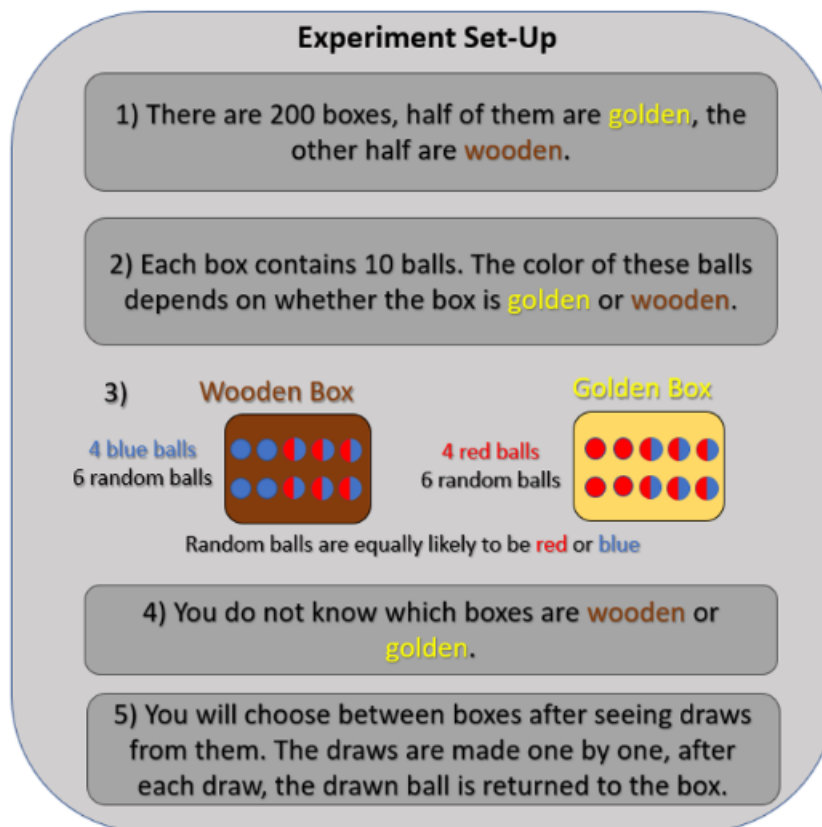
Experiment Set-Up

1) There are 200 boxes, half of them are golden, the other half are wooden.

2) Each box contains 10 balls. The color of these balls depends on whether the box is golden or wooden.

3) Wooden Box

4 blue balls
6 random balls

Golden Box

4 red balls
6 random balls

Random balls are equally likely to be red or blue

4) You do not know which boxes are wooden or golden.

5) You will choose between boxes after seeing draws from them. The draws are made one by one, after each draw, the drawn ball is returned to the box.